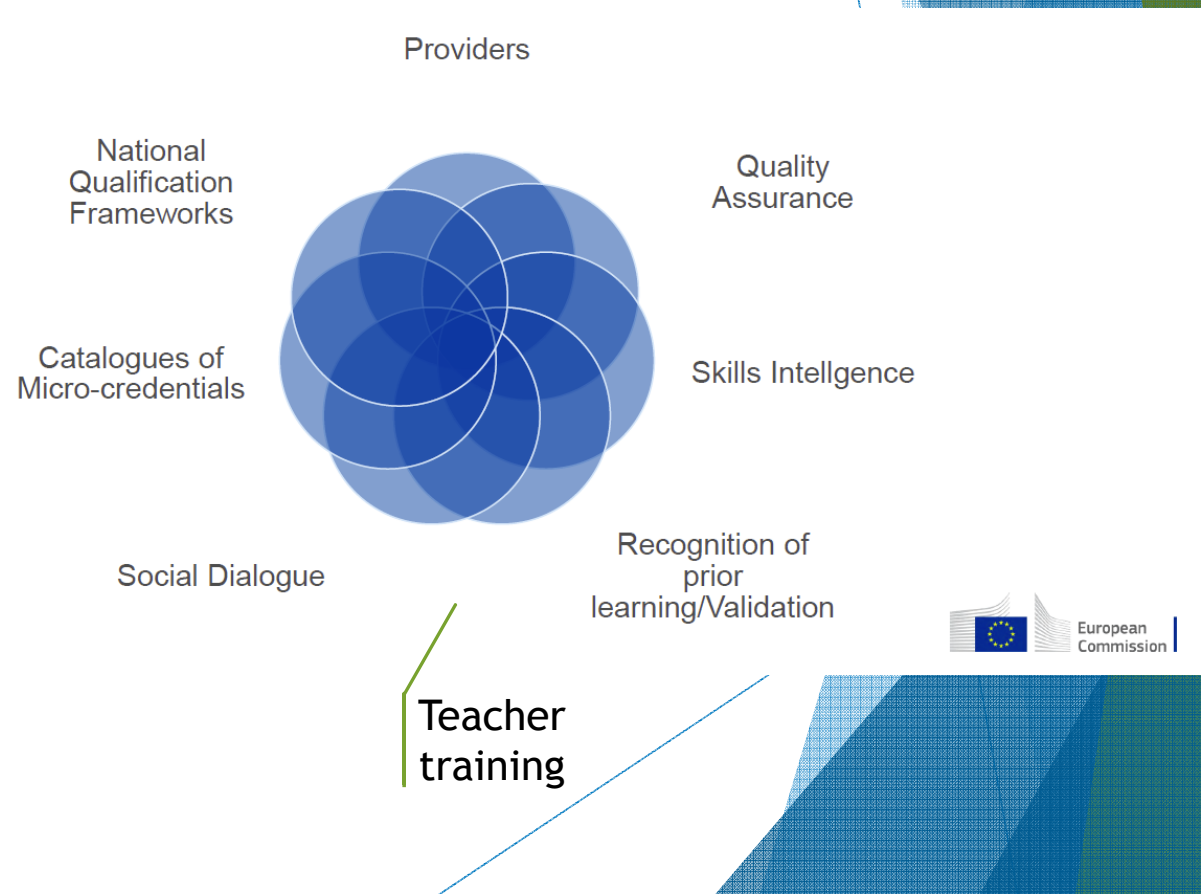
Providers

National Qualification Frameworks

Quality Assurance

Catalogues of Micro-credentials

Skills Intellgence

Social Dialogue

Recognition of prior learning/Validation

European Commission

Teacher training